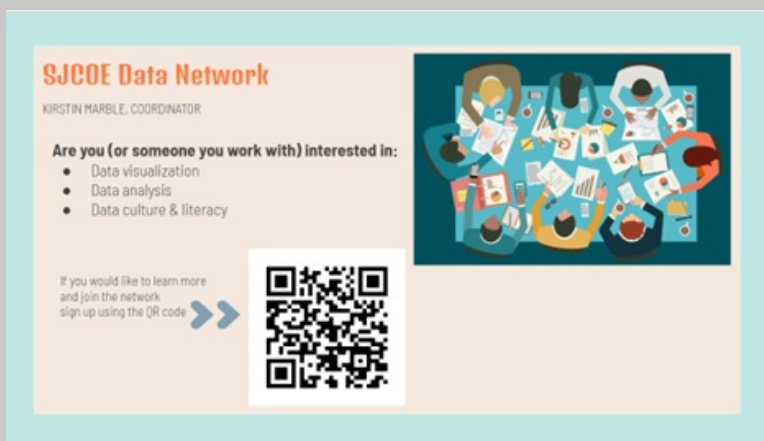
SJCOE Data Network

KIRSTIN MARBLE, COORDINATOR

Are you (or someone you work with) interested in:
- Data visualization
- Data analysis
- Data culture & literacy

If you would like to learn more and join the network sign up using the QR code